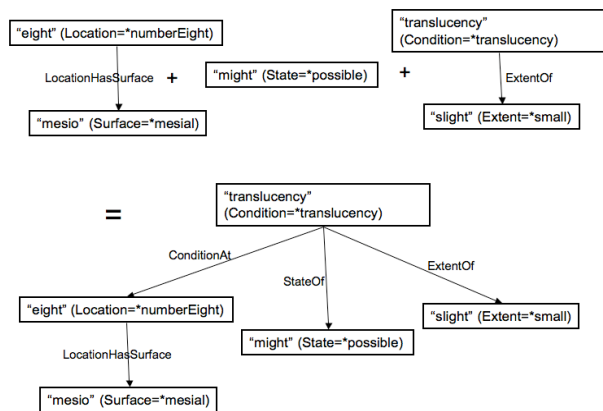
"eight" (Location=*numberEight)

LocationHasSurface

"mesio" (Surface=*mesial)

+

"might" (State=*possible)

+

"translucency" (Condition=*translucency)

ExtentOf

"slight" (Extent=*small)

=

"translucency" (Condition=*translucency)

ConditionAt

StateOf

ExtentOf

"eight" (Location=*numberEight)

LocationHasSurface

"mesio" (Surface=*mesial)

"might" (State=*possible)

"slight" (Extent=*small)